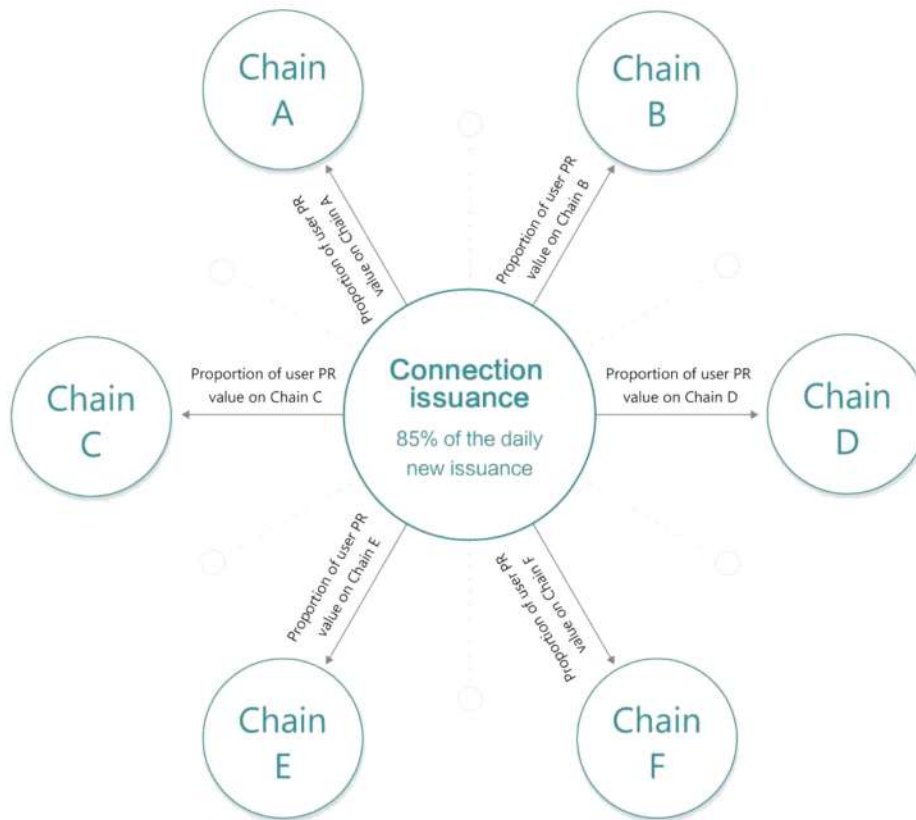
Chain A

Chain B

Proportion of user PR value on Chain A

Proportion of user PR value on Chain B

Chain C

Proportion of user PR value on Chain C

Connection issuance

85% of the daily new issuance

Proportion of user PR value on Chain D

Chain D

Proportion of user PR value on Chain E

Proportion of user PR value on Chain F

Chain E

Chain F